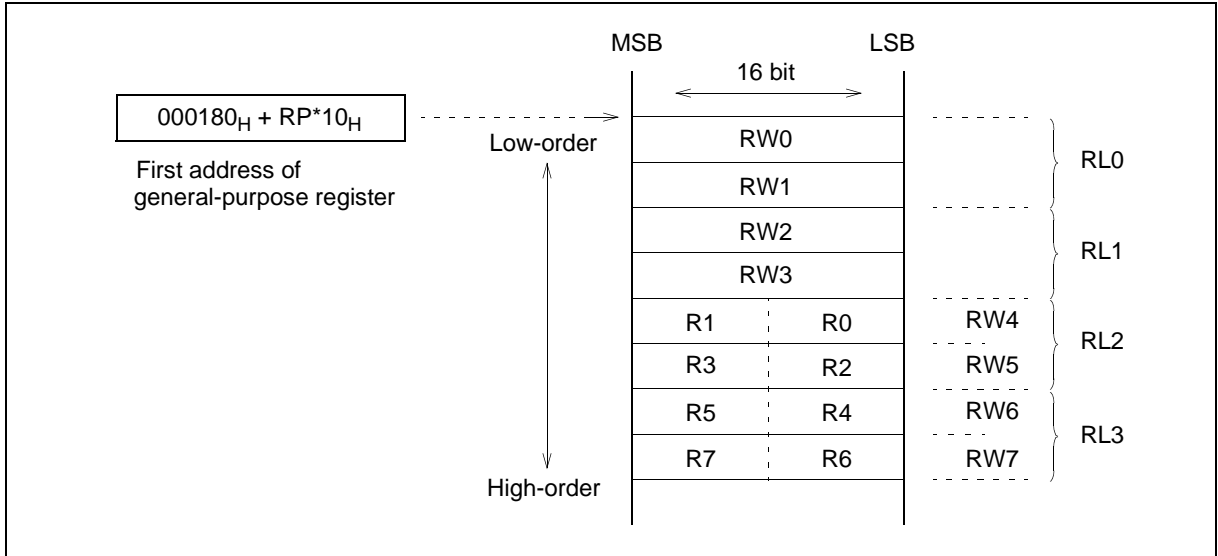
MSB LSB

16 bit

$000180_H$ + RP*$10_H$

First address of general-purpose register

Low-order

High-order

RW0
RW1
RW2
RW3

| R1 | R0 | RW4 |
|---|---|---|
| R3 | R2 | RW5 |
| R5 | R4 | RW6 |
| R7 | R6 | RW7 |

RL0
RL1
RL2
RL3